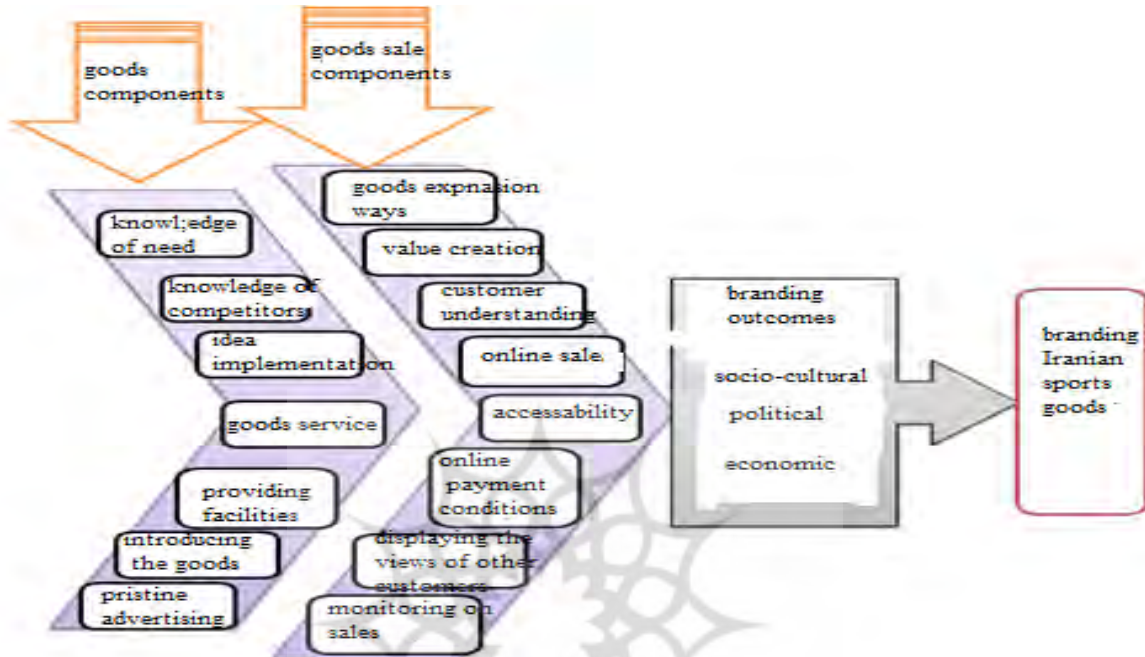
goods components

goods sale components

knowl;edge of need

knowledge of competitors

idea implementation

goods service

providing facilities

introducing the goods

pristine advertising

goods expnasion ways

value creation

customer understanding

online sale

accessability

online payment conditions

displaying the views of other customers

monitoring on sales

branding outcomes

socio-cultural

political

economic

branding Iranian sports goods